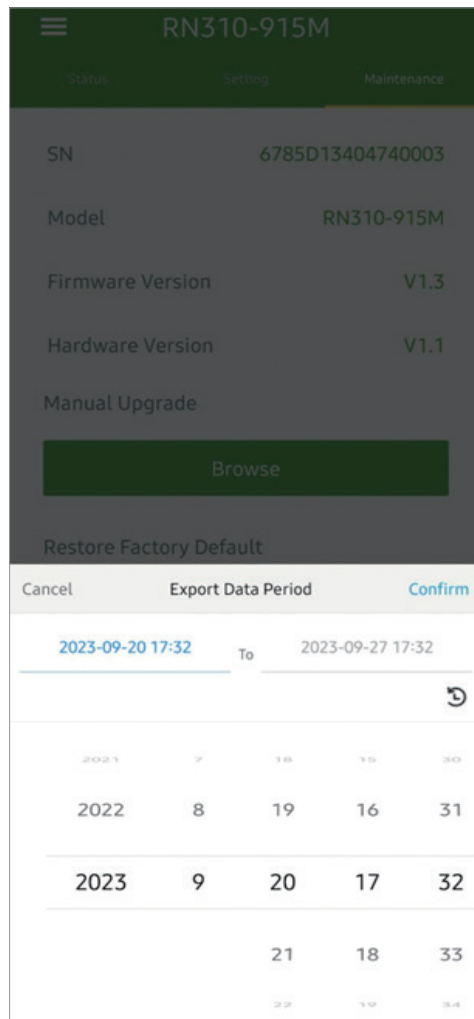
RN310-915M

Status Setting Maintenance

SN 6785D13404740003

Model RN310-915M

Firmware Version V1.3

Hardware Version V1.1

Manual Upgrade

Browse

Restore Factory Default

Cancel Export Data Period Confirm

2023-09-20 17:32 To 2023-09-27 17:32

| 2021 | 7 | 18 | 15 | 30 |
|---|---|---|---|---|
| 2022 | 8 | 19 | 16 | 31 |
| 2023 | 9 | 20 | 17 | 32 |
| | | 21 | 18 | 33 |
| | | 22 | 19 | 34 |